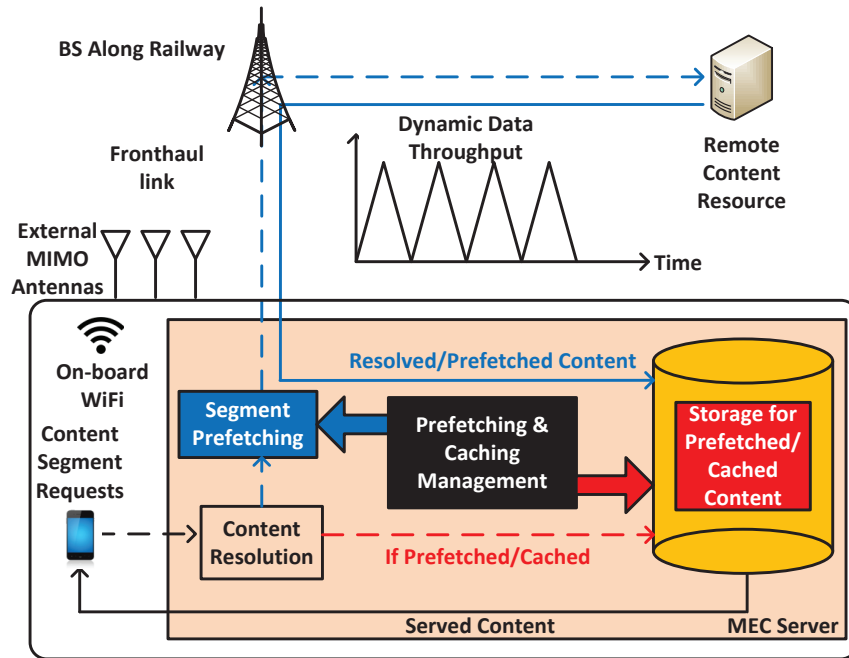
BS Along Railway

Remote Content Resource

Dynamic Data Throughput

Time

Fronthaul link

External MIMO Antennas

On-board WiFi

Content Segment Requests

Resolved/Prefetched Content

Segment Prefetching

Prefetching & Caching Management

Storage for Prefetched/ Cached Content

Content Resolution

If Prefetched/Cached

Served Content

MEC Server